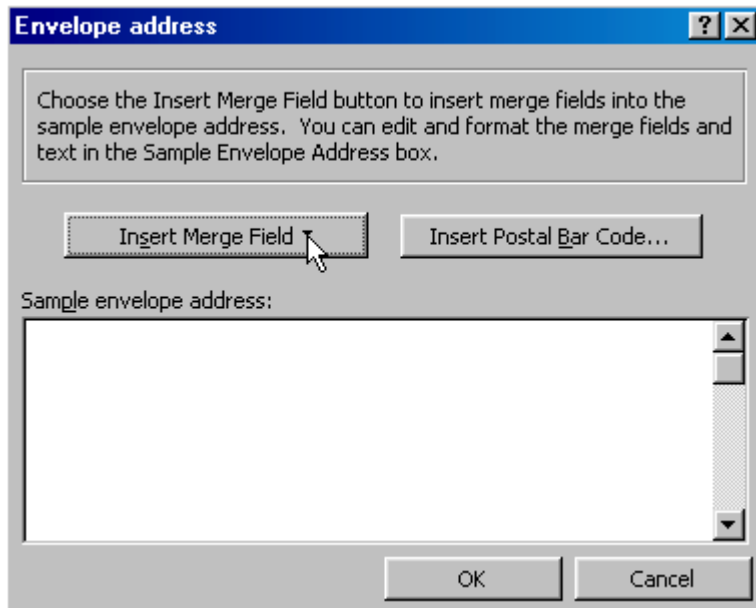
Envelope address

?

X

Choose the Insert Merge Field button to insert merge fields into the sample envelope address. You can edit and format the merge fields and text in the Sample Envelope Address box.

Insert Merge Field

Insert Postal Bar Code...

Sample envelope address:

OK

Cancel